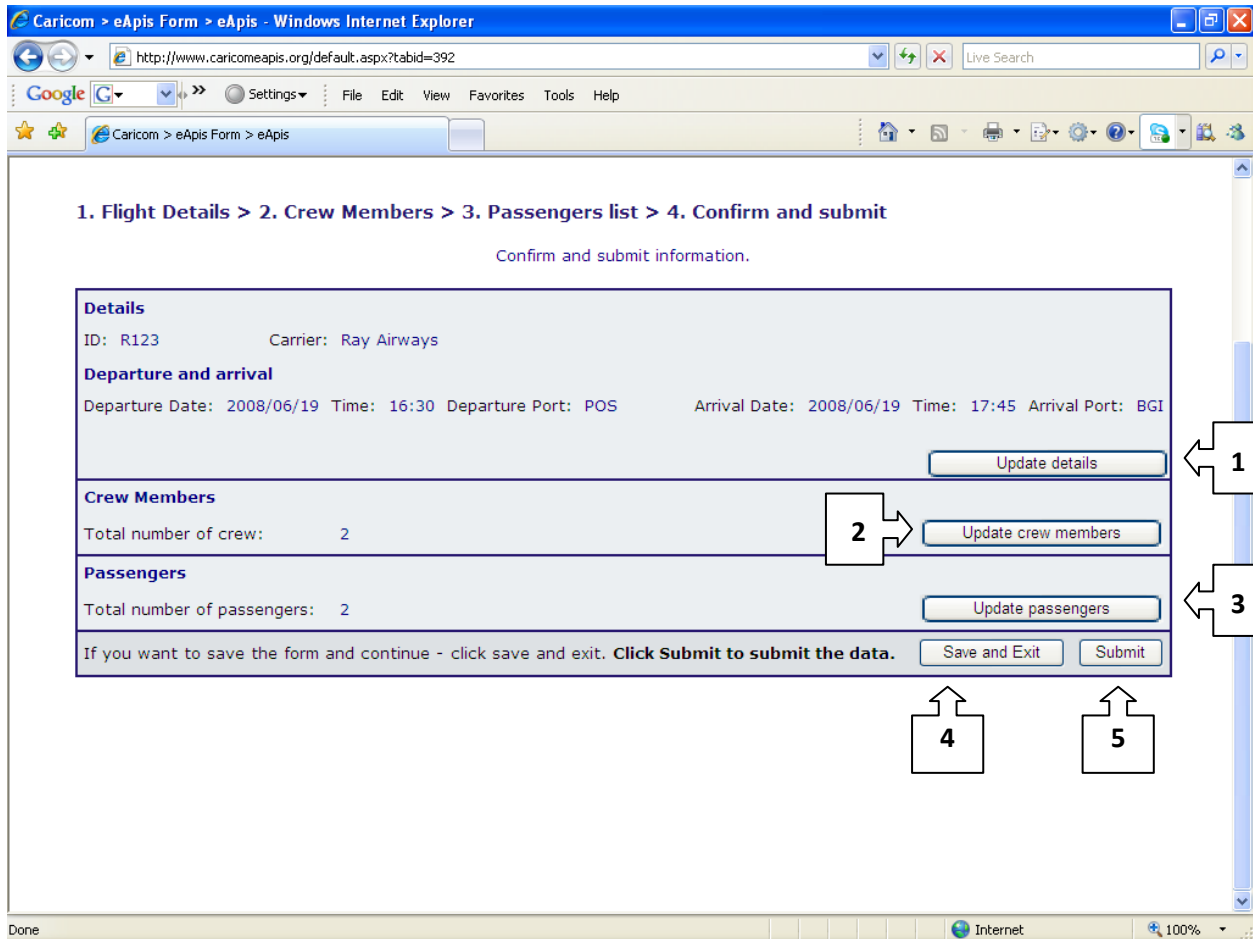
Caricom > eApis Form > eApis - Windows Internet Explorer

http://www.caricomeapis.org/default.aspx?tabid=392

Live Search

Google G Settings File Edit View Favorites Tools Help

Caricom > eApis Form > eApis

1. Flight Details > 2. Crew Members > 3. Passengers list > 4. Confirm and submit

Confirm and submit information.

Details

ID: R123 Carrier: Ray Airways

Departure and arrival

Departure Date: 2008/06/19 Time: 16:30 Departure Port: POS Arrival Date: 2008/06/19 Time: 17:45 Arrival Port: BGI

Update details

1

Crew Members

Total number of crew: 2

2

Update crew members

Passengers

Total number of passengers: 2

Update passengers

3

If you want to save the form and continue - click save and exit. **Click Submit to submit the data.**

Save and Exit

Submit

4

5

Done

Internet

100%